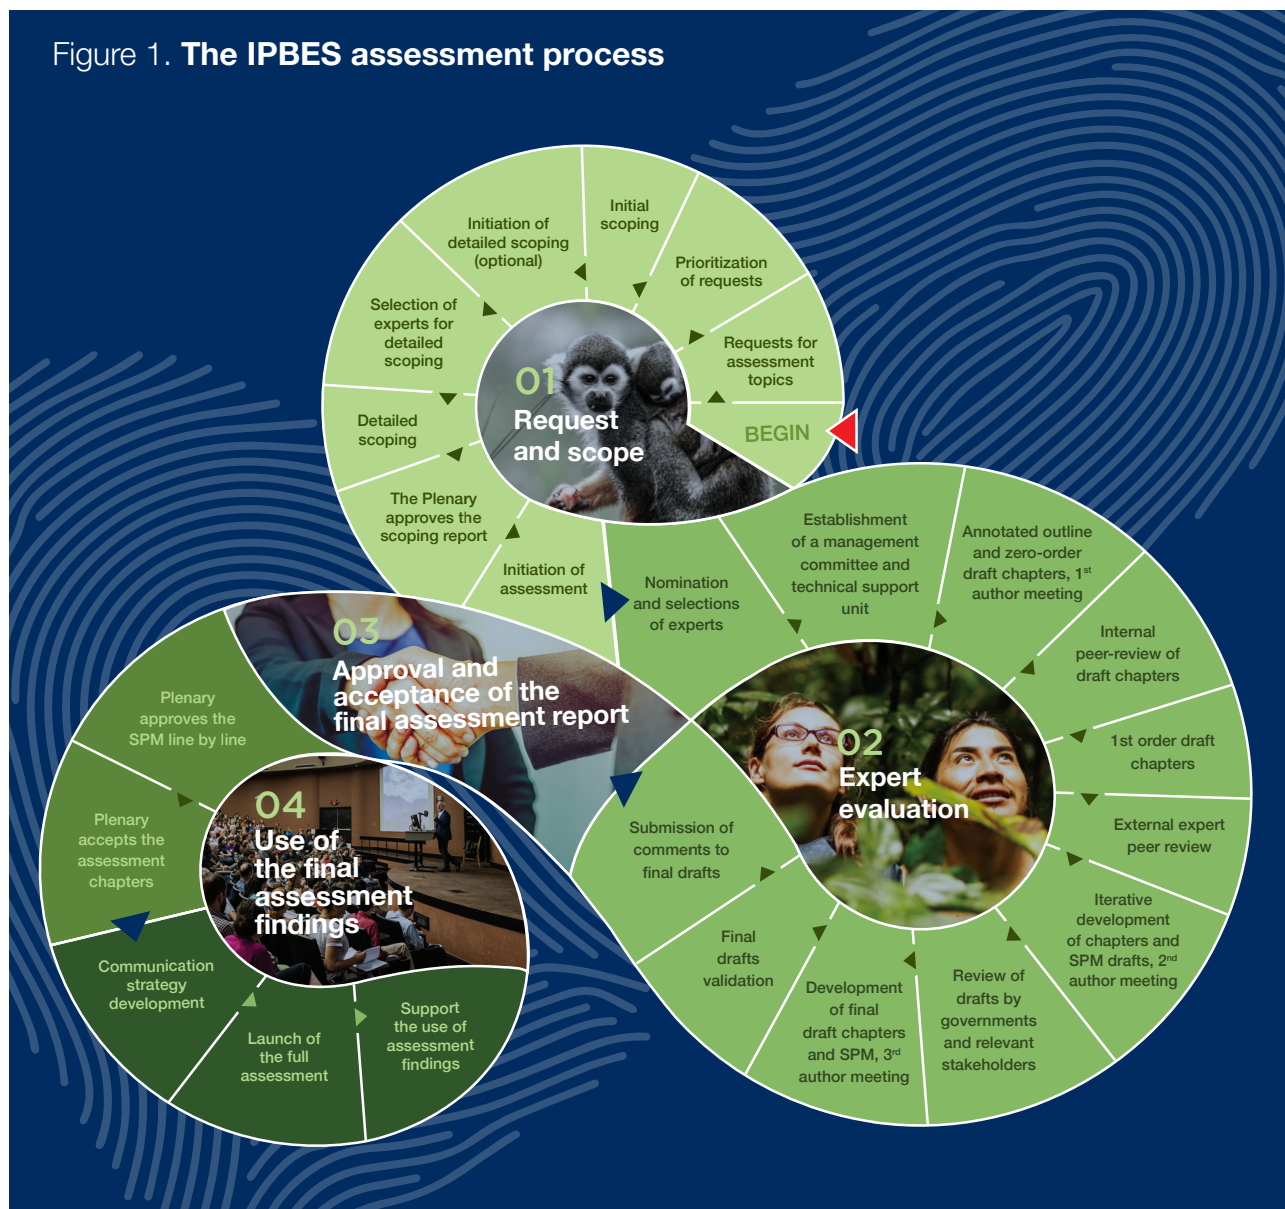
Figure 1. **The IPBES assessment process**

01
Request and scope

BEGIN

Requests for assessment topics

Prioritization of requests

Initial scoping

Initiation of detailed scoping (optional)

Selection of experts for detailed scoping

Detailed scoping

The Plenary approves the scoping report

Initiation of assessment

02
Expert evaluation

Nomination and selections of experts

Establishment of a management committee and technical support unit

Annotated outline and zero-order draft chapters, 1$^{st}$ author meeting

Internal peer-review of draft chapters

1st order draft chapters

External expert peer review

Iterative development of chapters and SPM drafts, 2$^{nd}$ author meeting

Review of drafts by governments and relevant stakeholders

Development of final draft chapters and SPM, 3$^{rd}$ author meeting

Final drafts validation

Submission of comments to final drafts

03
Approval and acceptance of the final assessment report

Plenary approves the SPM line by line

Plenary accepts the assessment chapters

04
Use of the final assessment findings

Communication strategy development

Launch of the full assessment

Support the use of assessment findings